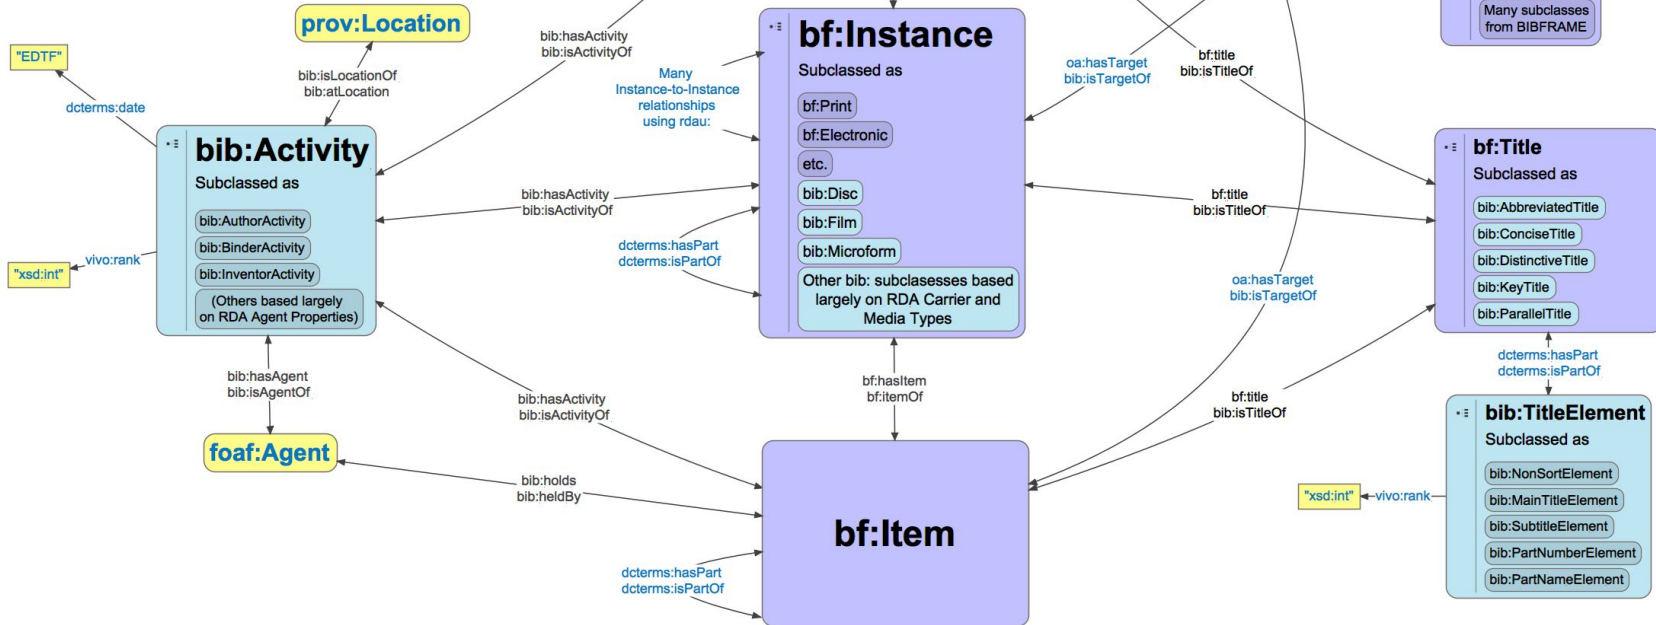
"EDTF"

dcterms:date

prov:Location

bib:isLocationOf
bib:atLocation

bib:hasActivity
bib:isActivityOf

bib:Activity
Subclassed as
bib:AuthorActivity
bib:BinderActivity
bib:InventorActivity
(Others based largely on RDA Agent Properties)

"xsd:int"
vivo:rank

bib:hasAgent
bib:isAgentOf

foaf:Agent

Many Instance-to-Instance relationships using rdau:

bib:hasActivity
bib:isActivityOf

dcterms:hasPart
dcterms:isPartOf

bf:Instance
Subclassed as
bf:Print
bf:Electronic
etc.
bib:Disc
bib:Film
bib:Microform
Other bib: subclasses based largely on RDA Carrier and Media Types

oa:hasTarget
bib:isTargetOf

bf:title
bib:isTitleOf

Many subclasses from BIBFRAME

bf:title
bib:isTitleOf

bf:Title
Subclassed as
bib:AbbreviatedTitle
bib:ConciseTitle
bib:DistinctiveTitle
bib:KeyTitle
bib:ParallelTitle

oa:hasTarget
bib:isTargetOf

dcterms:hasPart
dcterms:isPartOf

bib:hasActivity
bib:isActivityOf

bf:hasItem
bf:itemOf

bf:title
bib:isTitleOf

bib:TitleElement
Subclassed as
bib:NonSortElement
bib:MainTitleElement
bib:SubtitleElement
bib:PartNumberElement
bib:PartNameElement

"xsd:int"
vivo:rank

bib:holds
bib:heldBy

bf:Item

dcterms:hasPart
dcterms:isPartOf